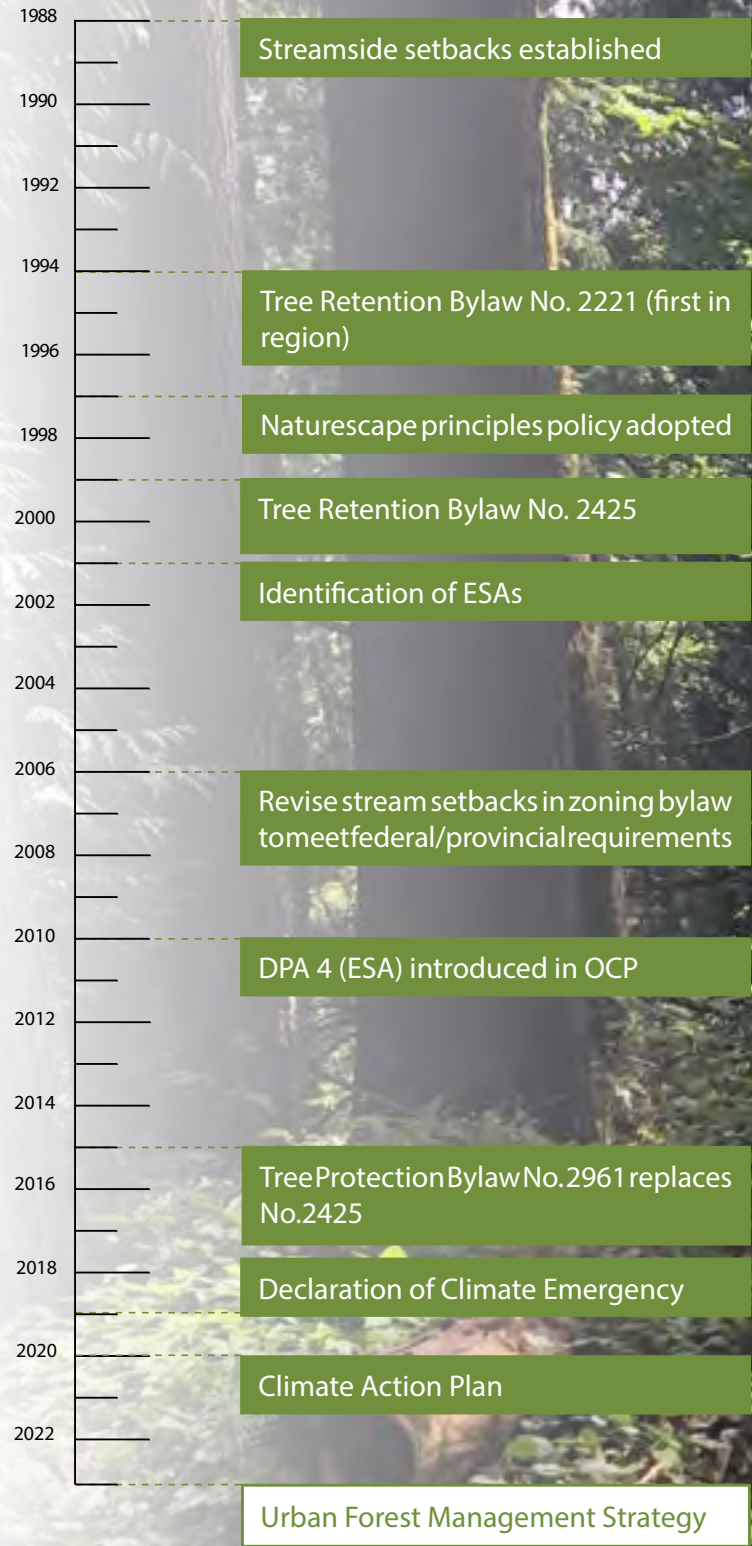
1988
Streamside setbacks established
1990
1992
1994
Tree Retention Bylaw No. 2221 (first in region)
1996
Naturescape principles policy adopted
1998
Tree Retention Bylaw No. 2425
2000
Identification of ESAs
2002
2004
2006
Revise stream setbacks in zoning bylaw to meet federal/provincial requirements
2008
2010
DPA 4 (ESA) introduced in OCP
2012
2014
Tree Protection Bylaw No. 2961 replaces No.2425
2016
2018
Declaration of Climate Emergency
2020
Climate Action Plan
2022
Urban Forest Management Strategy